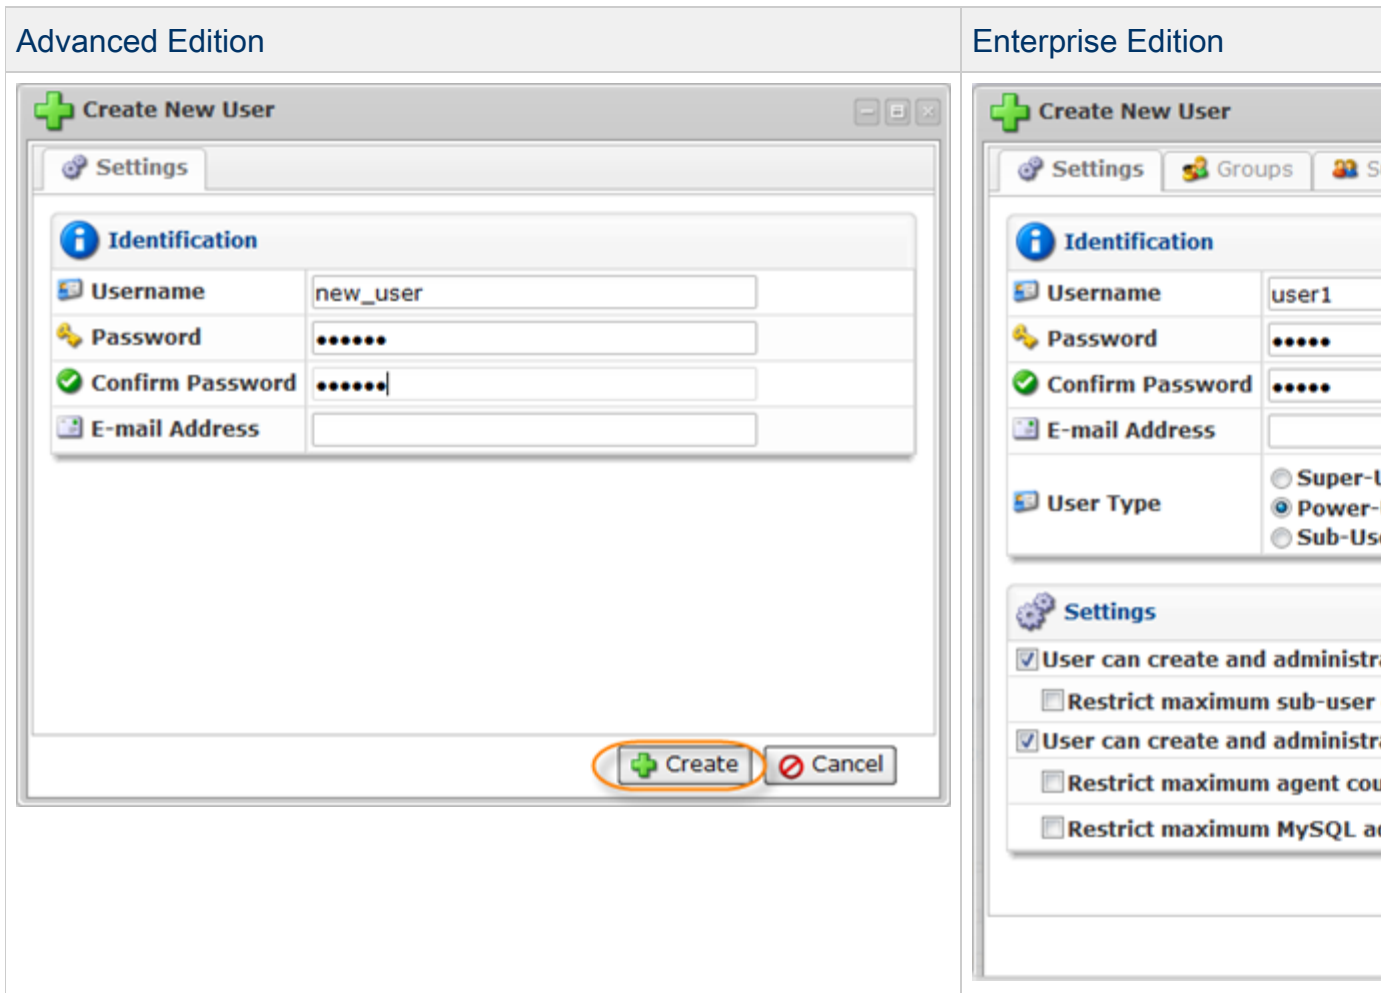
Advanced Edition

Create New User

Settings

Identification

Username new_user

Password ••••••

Confirm Password ••••••

E-mail Address

Create Cancel

Enterprise Edition

Create New User

Settings Groups S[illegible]

Identification

Username user1

Password •••••

Confirm Password •••••

E-mail Address

User Type Super-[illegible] Power-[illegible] Sub-Us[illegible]

Settings

User can create and administr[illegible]

Restrict maximum sub-user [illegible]

User can create and administr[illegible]

Restrict maximum agent cou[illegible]

Restrict maximum MySQL a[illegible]